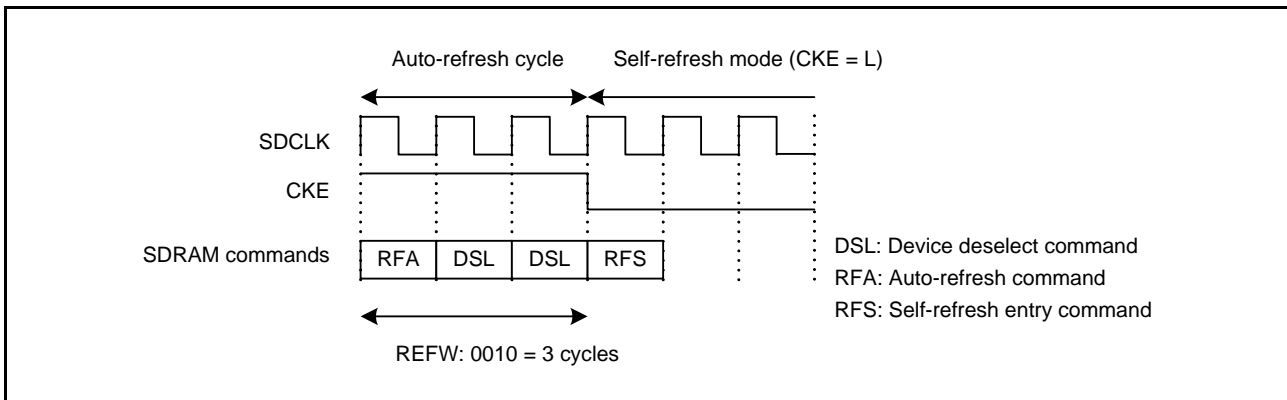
Auto-refresh cycle

Self-refresh mode (CKE = L)

SDCLK

CKE

SDRAM commands

RFA | DSL | DSL | RFS

REFW: 0010 = 3 cycles

DSL: Device deselect command
RFA: Auto-refresh command
RFS: Self-refresh entry command